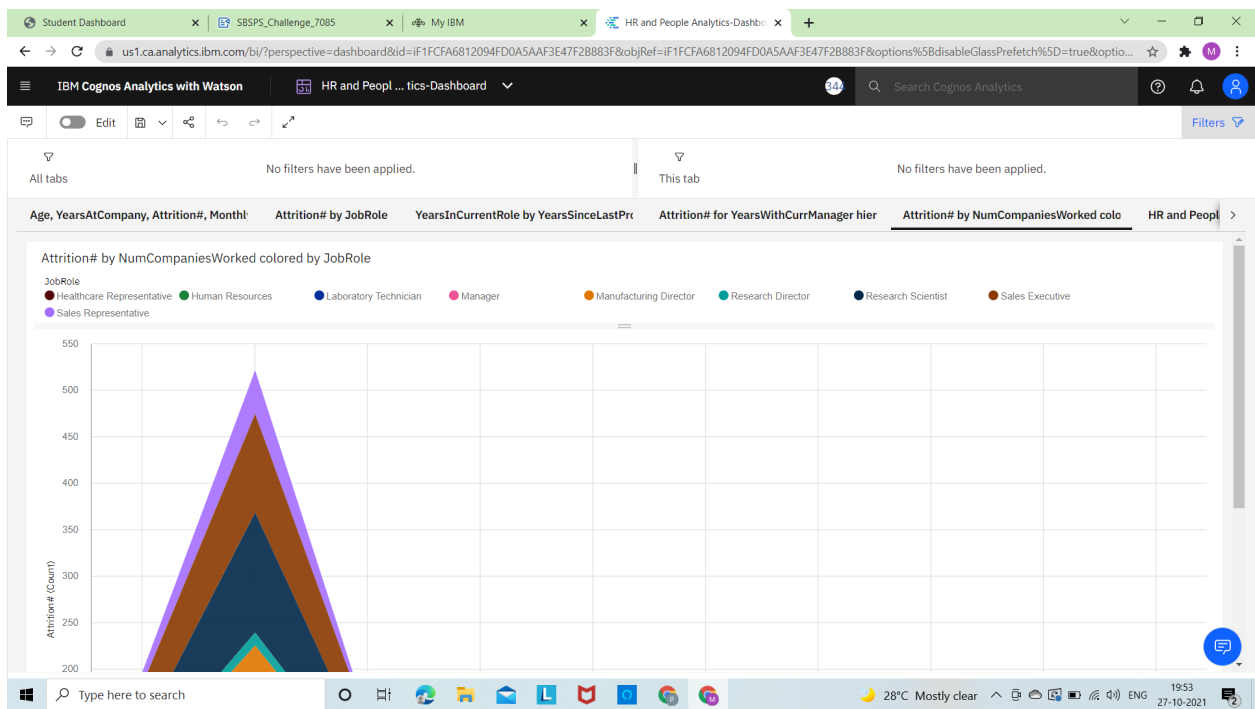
Student Dashboard
SBSPS_Challenge_7085
My IBM
HR and People Analytics-Dashbo
us1.ca.analytics.ibm.com/bi/?perspective=dashboard&id=iF1FCFA6812094FD0A5AAF3E47F2B883F&objRef=iF1FCFA6812094FD0A5AAF3E47F2B883F&options%5BdisableGlassPrefetch%5D=true&optio...

IBM Cognos Analytics with Watson
HR and Peopl ... tics-Dashboard
344
Search Cognos Analytics

Edit
Filters

All tabs
No filters have been applied.
This tab
No filters have been applied.

Age, YearsAtCompany, Attrition#, Monthl
Attrition# by JobRole
YearsInCurrentRole by YearsSinceLastPr
Attrition# for YearsWithCurrManager hier
Attrition# by NumCompaniesWorked colo
HR and Peopl

Attrition# by NumCompaniesWorked colored by JobRole
JobRole
Healthcare Representative
Human Resources
Laboratory Technician
Manager
Manufacturing Director
Research Director
Research Scientist
Sales Executive
Sales Representative

550
500
450
400
350
300
250
200
Attrition# (Count)

Type here to search
28°C Mostly clear
ENG
19:53
27-10-2021
2